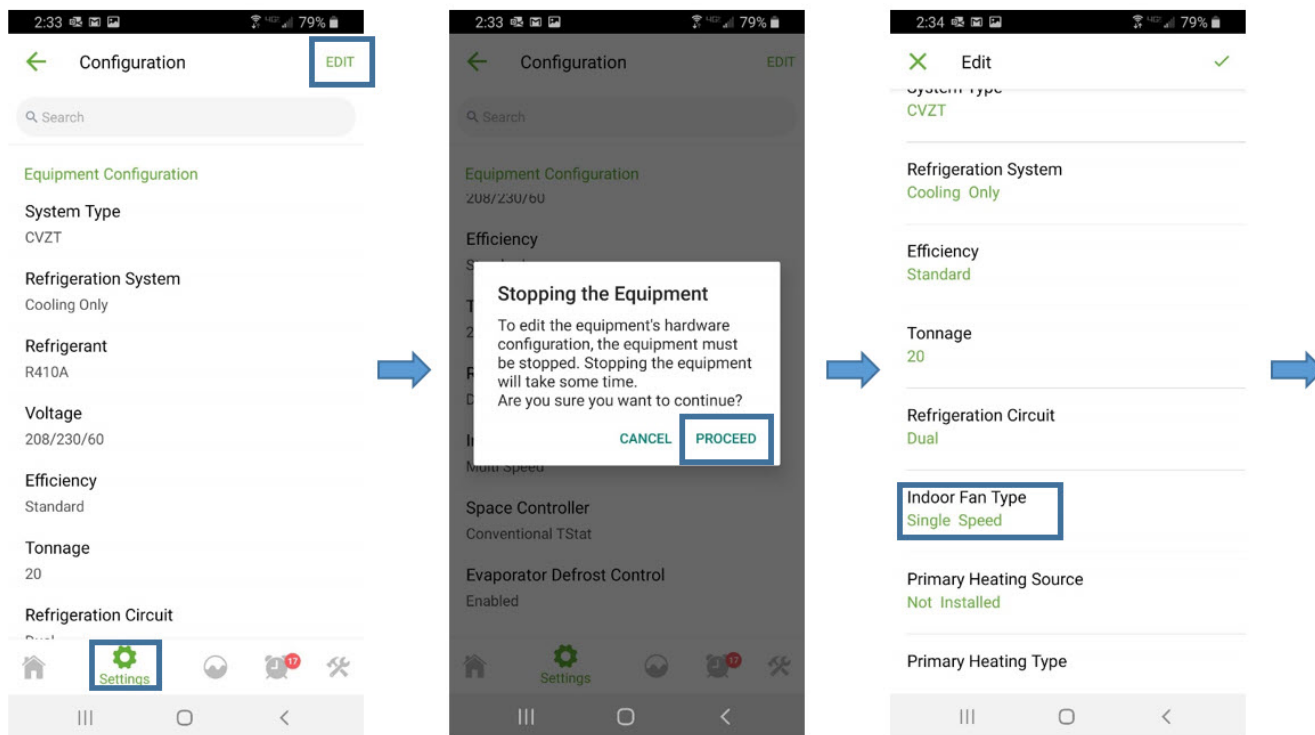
2:33 79%

Configuration EDIT

Search

Equipment Configuration

System Type
CVZT

Refrigeration System
Cooling Only

Refrigerant
R410A

Voltage
208/230/60

Efficiency
Standard

Tonnage
20

Refrigeration Circuit
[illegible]

Settings 17

2:33 79%

Configuration EDIT

Search

Equipment Configuration
208/230/60

Efficiency
S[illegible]

T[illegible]
2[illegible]

R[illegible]
D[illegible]

I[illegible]
Multi Speed

Space Controller
Conventional TStat

Evaporator Defrost Control
Enabled

Stopping the Equipment
To edit the equipment's hardware configuration, the equipment must be stopped. Stopping the equipment will take some time.
Are you sure you want to continue?

CANCEL PROCEED

Settings 17

2:34 79%

Edit

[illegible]
CVZT

Refrigeration System
Cooling Only

Efficiency
Standard

Tonnage
20

Refrigeration Circuit
Dual

Indoor Fan Type
Single Speed

Primary Heating Source
Not Installed

Primary Heating Type